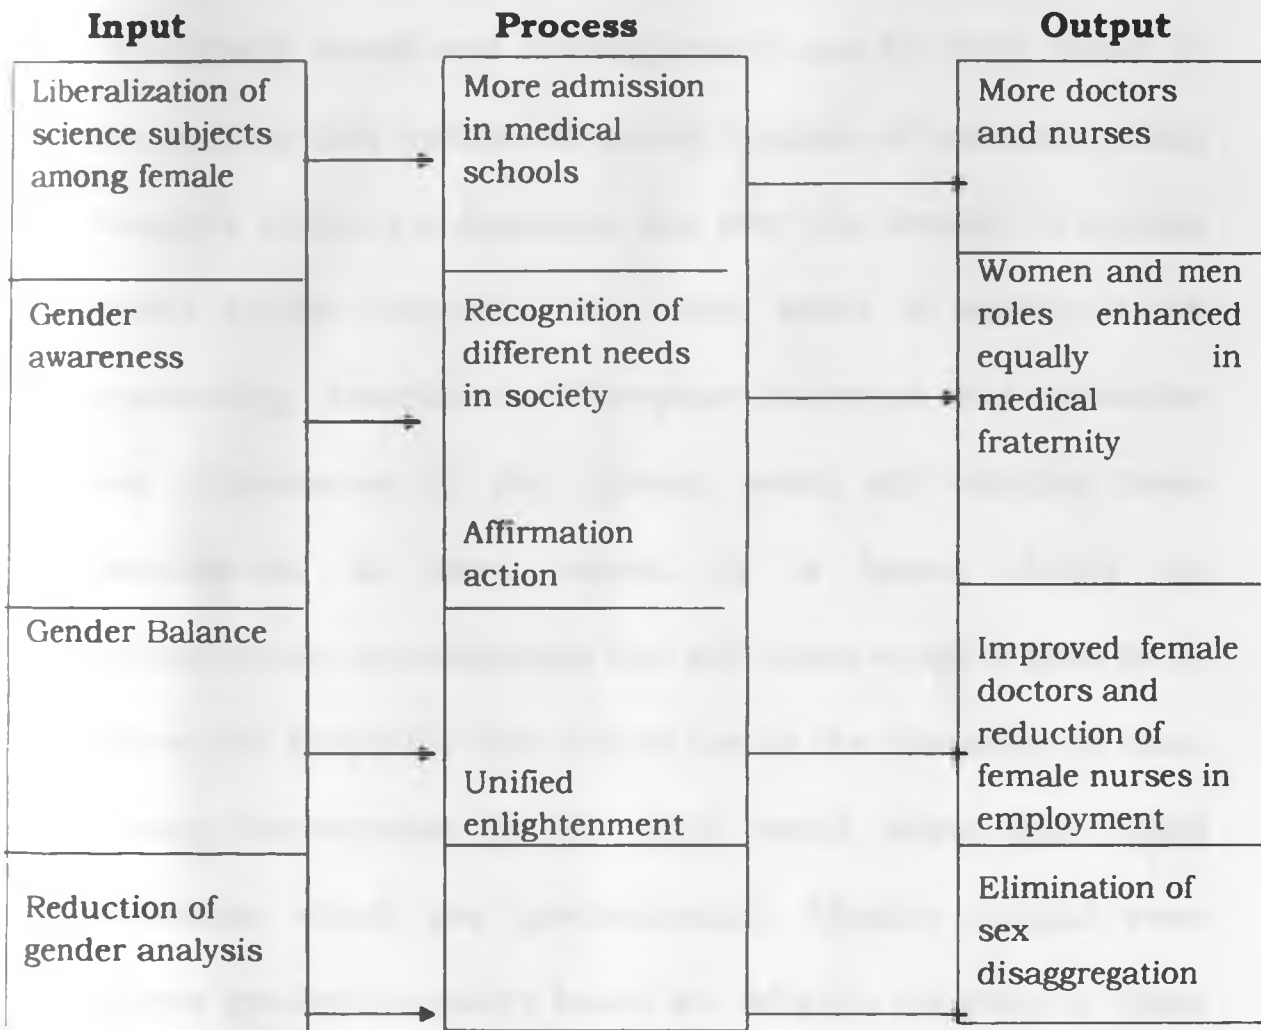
Input

Liberalization of science subjects among female

Gender awareness

Gender Balance

Reduction of gender analysis

Process

More admission in medical schools

Recognition of different needs in society

Affirmation action

Unified enlightenment

Output

More doctors and nurses

Women and men roles enhanced equally in medical fraternity

Improved female doctors and reduction of female nurses in employment

Elimination of sex disaggregation